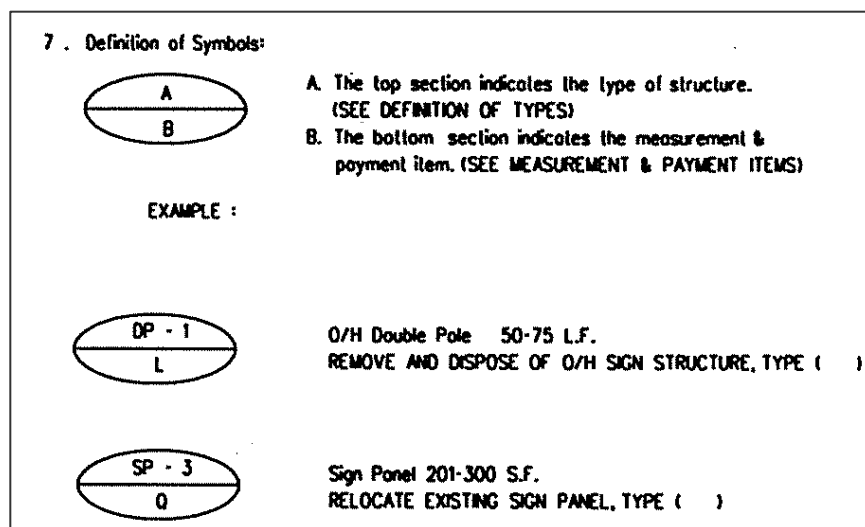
7 . Definition of Symbols:

A
B

A. The top section indicates the type of structure. (SEE DEFINITION OF TYPES)
B. The bottom section indicates the measurement & payment item. (SEE MEASUREMENT & PAYMENT ITEMS)

EXAMPLE :

DP - 1
L

O/H Double Pole 50-75 L.F.
REMOVE AND DISPOSE OF O/H SIGN STRUCTURE, TYPE ( )

SP - 3
Q

Sign Panel 201-300 S.F.
RELOCATE EXISTING SIGN PANEL, TYPE ( )